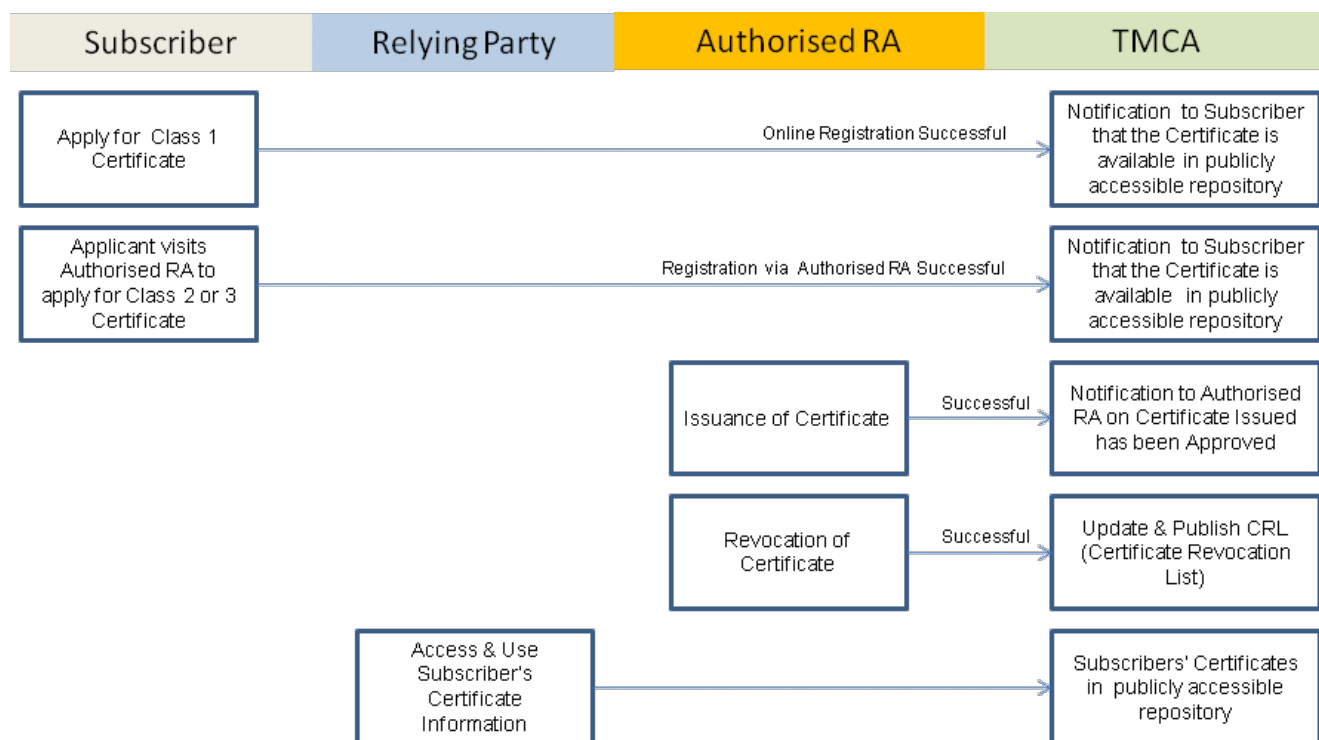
Subscriber

Relying Party

Authorised RA

TMCA

Apply for Class 1 Certificate

Online Registration Successful

Notification to Subscriber that the Certificate is available in publicly accessible repository

Applicant visits Authorised RA to apply for Class 2 or 3 Certificate

Registration via Authorised RA Successful

Notification to Subscriber that the Certificate is available in publicly accessible repository

Issuance of Certificate

Successful

Notification to Authorised RA on Certificate Issued has been Approved

Revocation of Certificate

Successful

Update & Publish CRL (Certificate Revocation List)

Access & Use Subscriber's Certificate Information

Subscribers' Certificates in publicly accessible repository